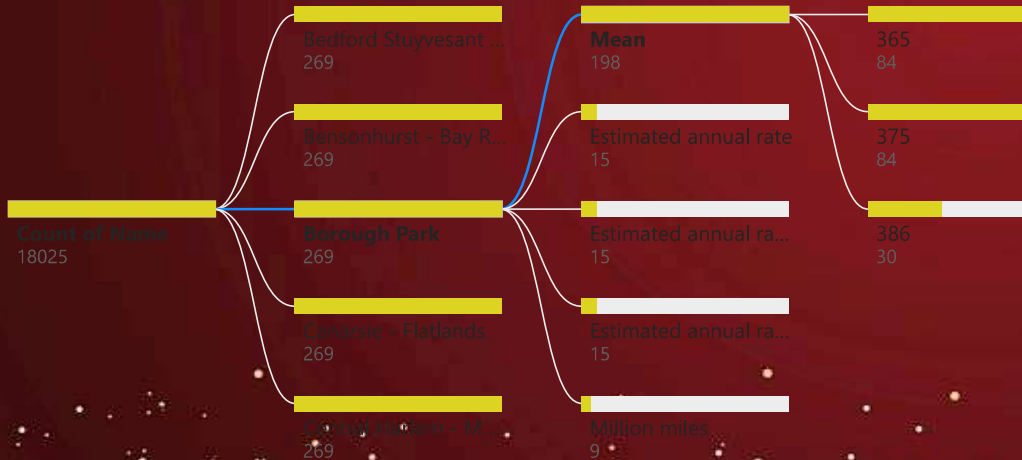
Count of Name
18025

Bedford Stuyvesant ...
269

Bensonhurst - Bay R...
269

Borough Park
269

Canarsie - Flatlands
269

Central Harlem - M...
269

Mean
198

Estimated annual rate
15

Estimated annual ra...
15

Estimated annual ra...
15

Million miles
9

365
84

375
84

386
30